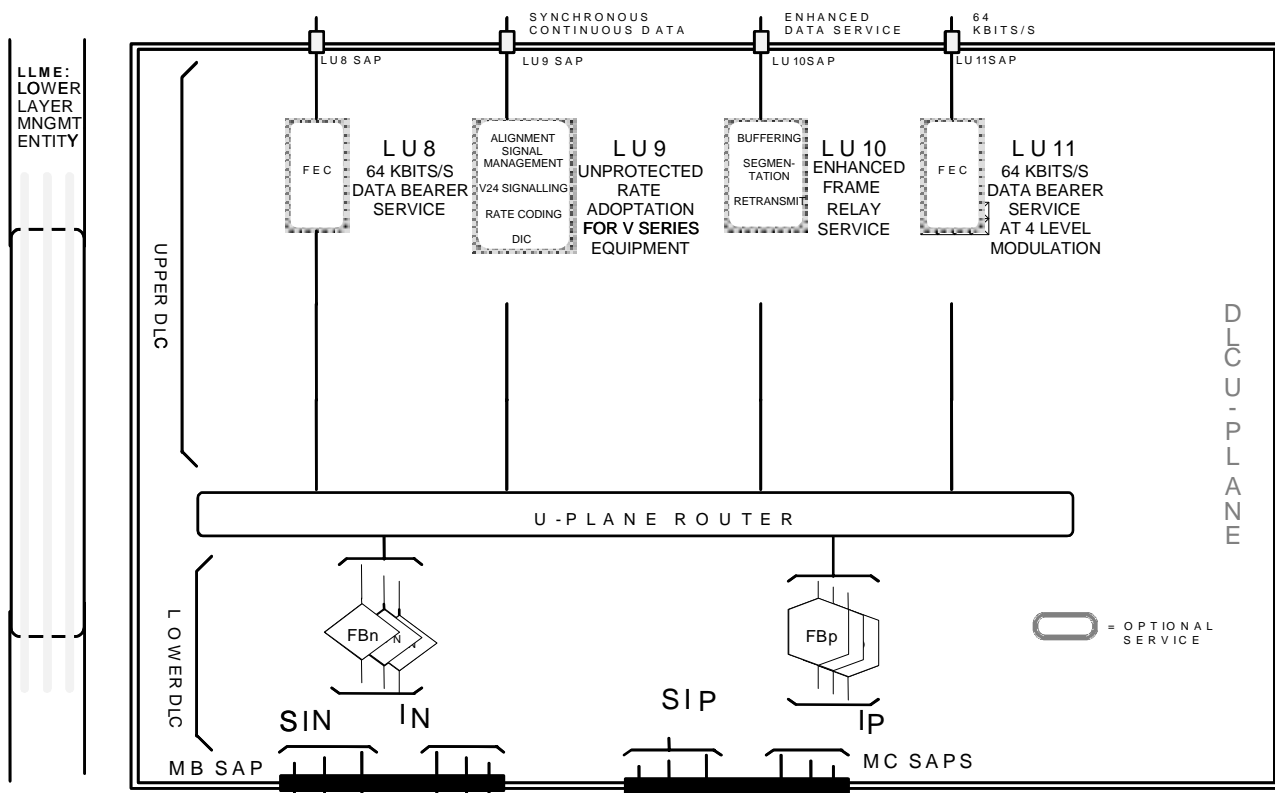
LLME:
LOWER
LAYER
MNGMT
ENTITY

SYNCHRONOUS CONTINUOUS DATA

ENHANCED DATA SERVICE

64 KBITS/S

LU8 SAP

LU9 SAP

LU 10SAP

LU 11SAP

FEC

LU8
64 KBITS/S
DATA BEARER
SERVICE

ALIGNMENT SIGNAL MANAGEMENT
V24 SIGNALLING
RATE CODING
DIC

LU9
UNPROTECTED
RATE
ADOPTATION
FOR V SERIES
EQUIPMENT

BUFFERING
SEGMENTATION
RETRANSMIT

LU10
ENHANCED
FRAME
RELAY
SERVICE

FEC

LU11
64 KBITS/S
DATA BEARER
SERVICE
AT 4 LEVEL
MODULATION

UPPER DLC

DLC U-PLANE

U-PLANE ROUTER

LOWER DLC

FBn
N

FBp

= OPTIONAL SERVICE

SIN

IN

SIP

IP

MB SAP

MC SAPS